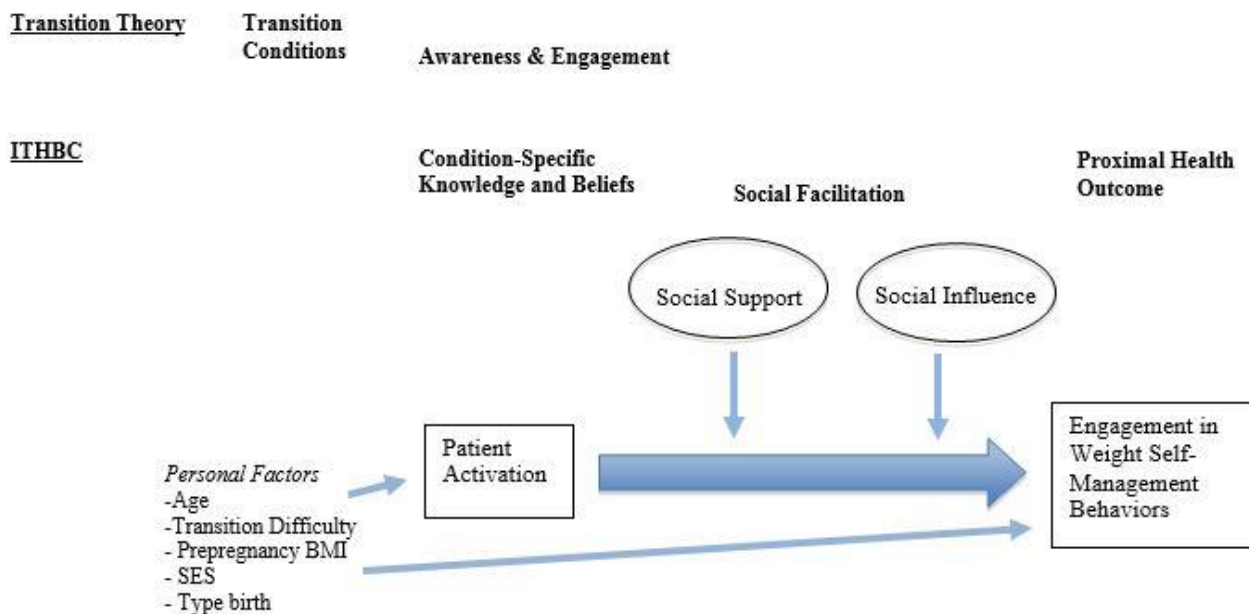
Transition Theory

Transition Conditions

Awareness & Engagement

ITHBC

Condition-Specific Knowledge and Beliefs

Social Facilitation

Proximal Health Outcome

Social Support

Social Influence

Personal Factors
-Age
-Transition Difficulty
- Prepregnancy BMI
- SES
- Type birth

Patient Activation

Engagement in Weight Self-Management Behaviors